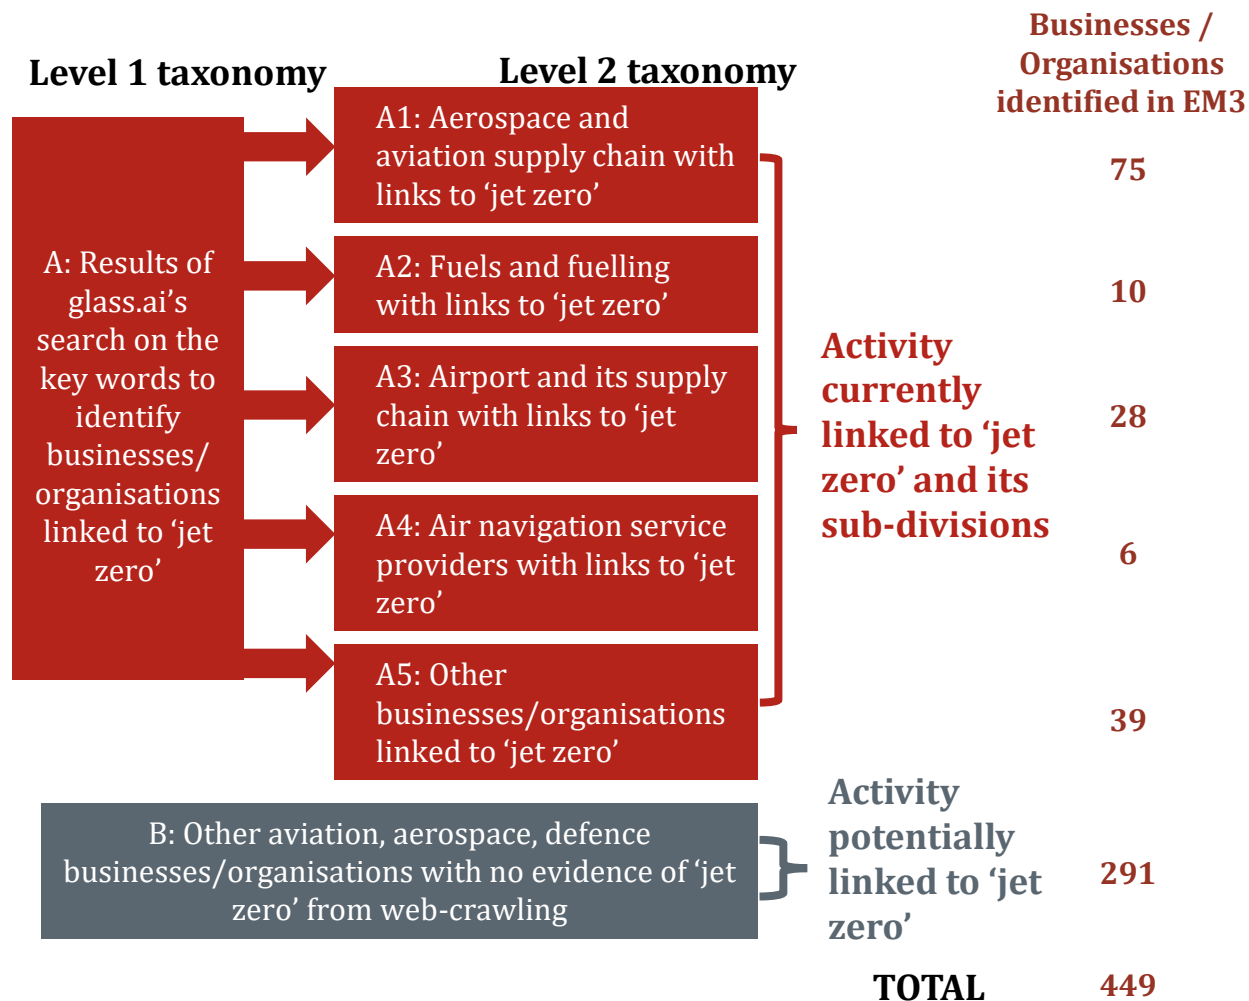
Level 1 taxonomy

Level 2 taxonomy

Businesses / Organisations identified in EM3

A: Results of glass.ai’s search on the key words to identify businesses/ organisations linked to ‘jet zero’

A1: Aerospace and aviation supply chain with links to ‘jet zero’

75

A2: Fuels and fuelling with links to ‘jet zero’

10

A3: Airport and its supply chain with links to ‘jet zero’

28

A4: Air navigation service providers with links to ‘jet zero’

6

A5: Other businesses/organisations linked to ‘jet zero’

39

Activity currently linked to ‘jet zero’ and its sub-divisions

B: Other aviation, aerospace, defence businesses/organisations with no evidence of ‘jet zero’ from web-crawling

Activity potentially linked to ‘jet zero’

291

TOTAL 449